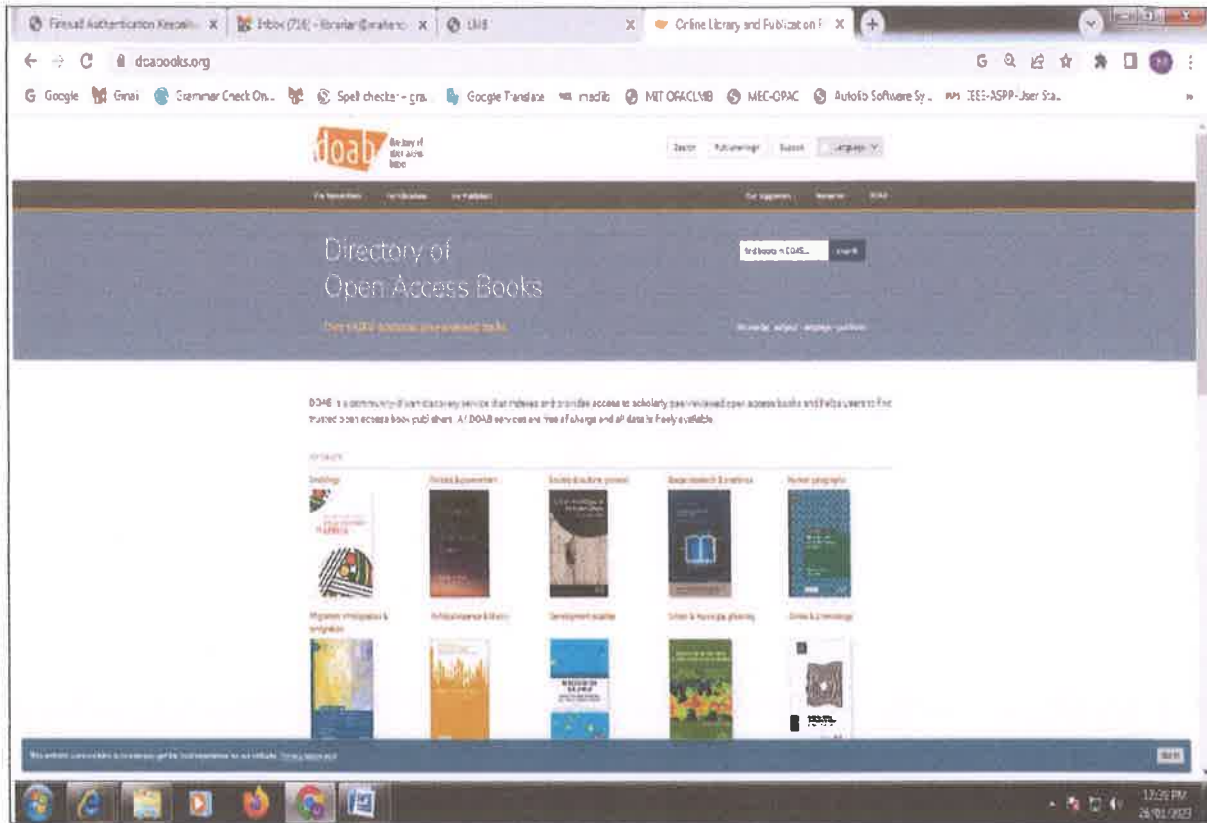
Firewall Authentication Keepaliv X | Inbox (716) - librarian@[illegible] X | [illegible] X | Online Library and Publication P X | +

doabooks.org

Google | Gmail | Grammar Check On... | Spell checker - gra... | Google Translate | madib | MIT OPAC LMB | MEC-OPAC | Autolib Software Sy... | IEEE-ASPP-User Sta...

doab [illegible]

Search | Publisher login | Support | Language

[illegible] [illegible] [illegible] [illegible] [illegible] DOAB

Directory of Open Access Books

find books in DOAB... | Search

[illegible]

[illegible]

DOAB is a community-driven discovery service that indexes and provides access to scholarly, peer-reviewed open access books and helps users to find trusted open access book publishers. All DOAB services are free of charge and all data is freely available.

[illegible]

Sociology | Politics & government | Society & culture: general | Social research & statistics | Human geography

Migration, immigration & emigration | Political science & theory | Development studies | Urban & municipal planning | Crime & criminology

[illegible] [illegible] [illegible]

Got it

12:39 PM
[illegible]